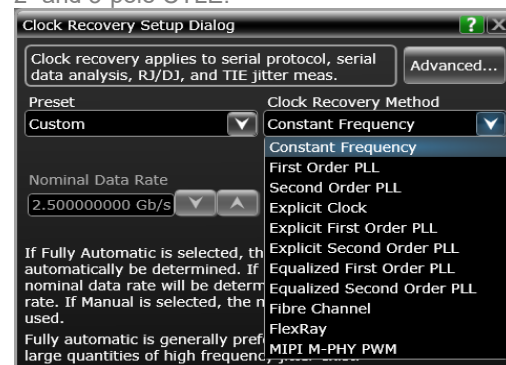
2 and 3 pole CTLE.

Clock Recovery Setup Dialog

?

Clock recovery applies to serial protocol, serial data analysis, RJ/DJ, and TIE jitter meas.

Advanced...

Preset

Custom

Clock Recovery Method

Constant Frequency

Constant Frequency

First Order PLL

Second Order PLL

Explicit Clock

Explicit First Order PLL

Explicit Second Order PLL

Equalized First Order PLL

Equalized Second Order PLL

Fibre Channel

FlexRay

MIPI M-PHY PWM

Nominal Data Rate

2.500000000 Gb/s

If Fully Automatic is selected, th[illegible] automatically be determined. If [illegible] nominal data rate will be determ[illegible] rate. If Manual is selected, the n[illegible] used.

Fully automatic is generally pref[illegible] large quantities of high frequenc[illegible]